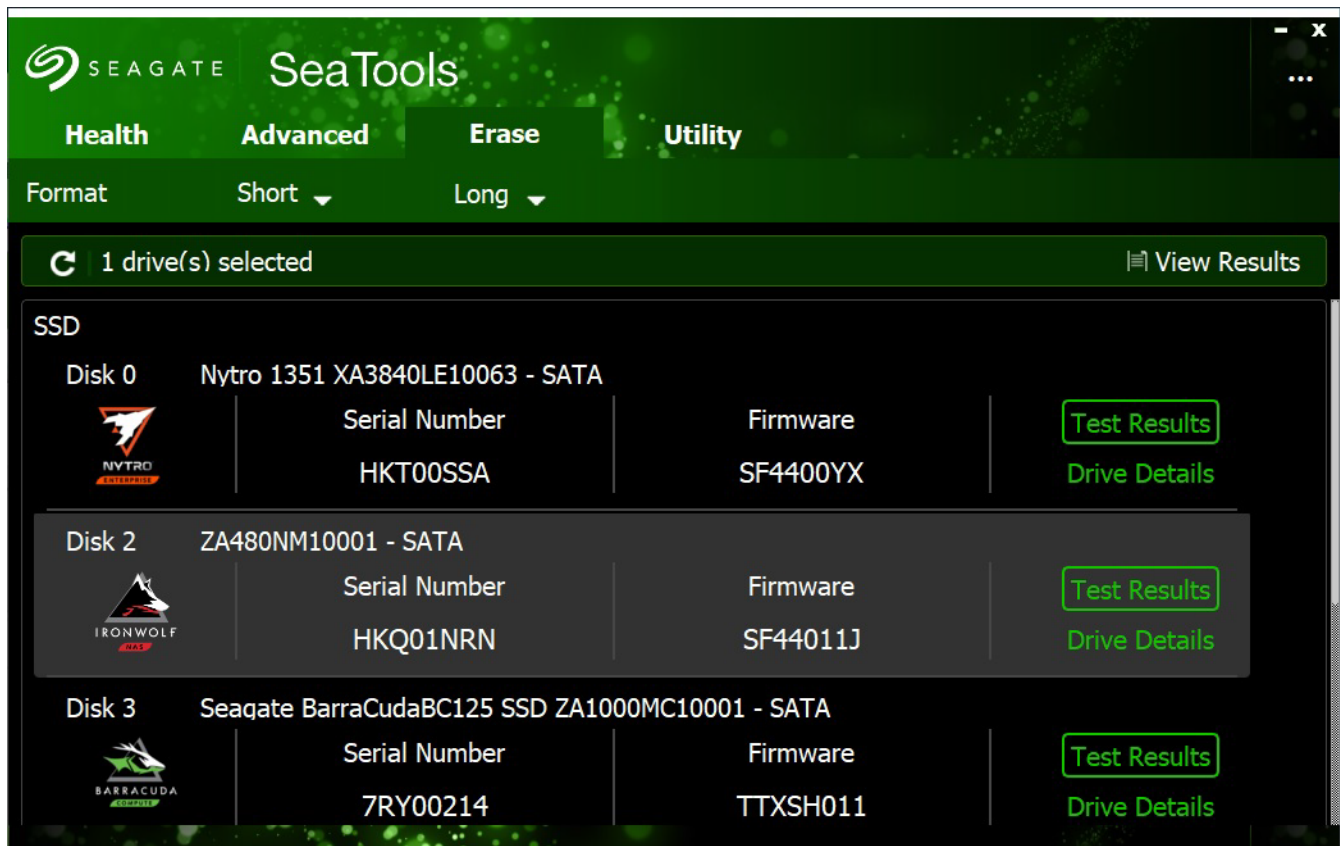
SEAGATE SeaTools

- x
...

Health Advanced Erase Utility

Format Short Long

1 drive(s) selected

View Results

SSD

Disk 0 Nytro 1351 XA3840LE10063 - SATA

NYTRO ENTERPRISE

Serial Number
HKT00SSA

Firmware
SF4400YX

Test Results
Drive Details

Disk 2 ZA480NM10001 - SATA

IRONWOLF NAS

Serial Number
HKQ01NRN

Firmware
SF44011J

Test Results
Drive Details

Disk 3 Seagate BarraCudaBC125 SSD ZA1000MC10001 - SATA

BARRACUDA COMPUTE

Serial Number
7RY00214

Firmware
TTXSH011

Test Results
Drive Details